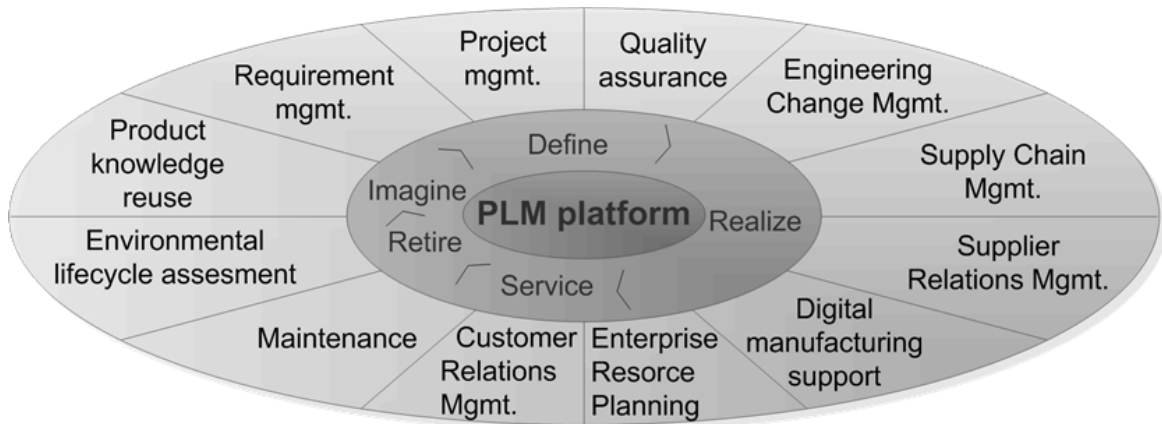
Project mgmt.

Quality assurance

Engineering Change Mgmt.

Requirement mgmt.

Product knowledge reuse

Supply Chain Mgmt.

Define

Imagine

PLM platform

Realize

Retire

Service

Environmental lifecycle assesment

Supplier Relations Mgmt.

Maintenance

Customer Relations Mgmt.

Enterprise Resorce Planning

Digital manufacturing support